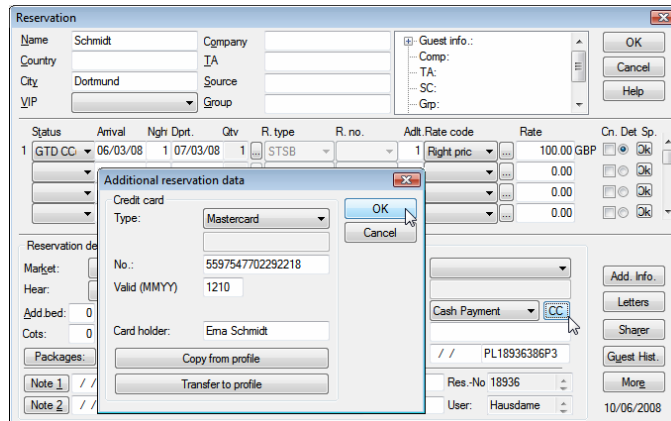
Reservation

Name Schmidt
Country
City Dortmund
VIP
Company
TA
Source
Group

Guest info.:
Comp:
TA:
SC:
Grp:

OK
Cancel
Help

| Status | Arrival | Ngh | Dprt. | Qty | R. type | R. no. | Adlt. | Rate code | Rate | Cn. | Det | Sp. |
|---|---|---|---|---|---|---|---|---|---|---|---|---|
| 1 GTD CC | 06/03/08 | 1 | 07/03/08 | 1 | STSB | | 1 | Right pric | 100.00 GBP | | | Ok |
| | | | | | | | | | 0.00 | | | Ok |
| | | | | | | | | | 0.00 | | | Ok |
| | | | | | | | | | 0.00 | | | Ok |

Reservation de
Market:
Hear:
Add.bed: 0
Cots: 0
Packages:
Note 1 / /
Note 2 / /

Additional reservation data
Credit card
Type: Mastercard
No.: 5597547702292218
Valid (MMYY) 1210
Card holder: Ema Schmidt
Copy from profile
Transfer to profile
OK
Cancel

Cash Payment CC
/ / PL18936386P3
Res.-No 18936
User: Hausdame

Add. Info.
Letters
Sharer
Guest Hist.
More
10/06/2008